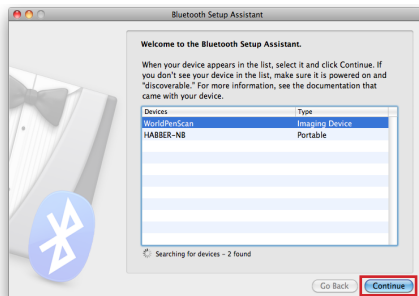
Bluetooth Setup Assistant

Welcome to the Bluetooth Setup Assistant.

When your device appears in the list, select it and click Continue. If you don't see your device in the list, make sure it is powered on and "discoverable." For more information, see the documentation that came with your device.

| Devices | Type |
|---|---|
| WorldPenScan | Imaging Device |
| HABBER-NB | Portable |

Searching for devices – 2 found

Go Back

Continue